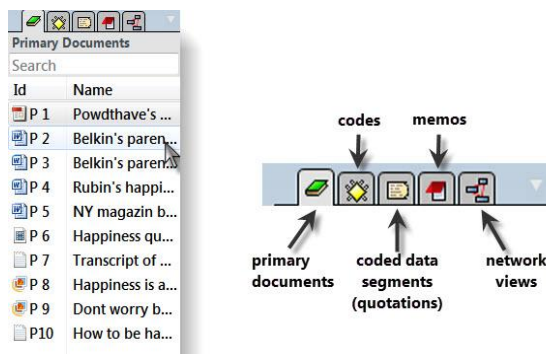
Primary Documents

Search

| Id | Name |
|---|---|
| P 1 | Powdthave's ... |
| P 2 | Belkin's paren... |
| P 3 | Belkin's paren... |
| P 4 | Rubin's happi... |
| P 5 | NY magazin b... |
| P 6 | Happiness qu... |
| P 7 | Transcript of ... |
| P 8 | Happiness is a... |
| P 9 | Dont worry b... |
| P10 | How to be ha... |

codes

memos

primary documents

coded data segments (quotations)

network views